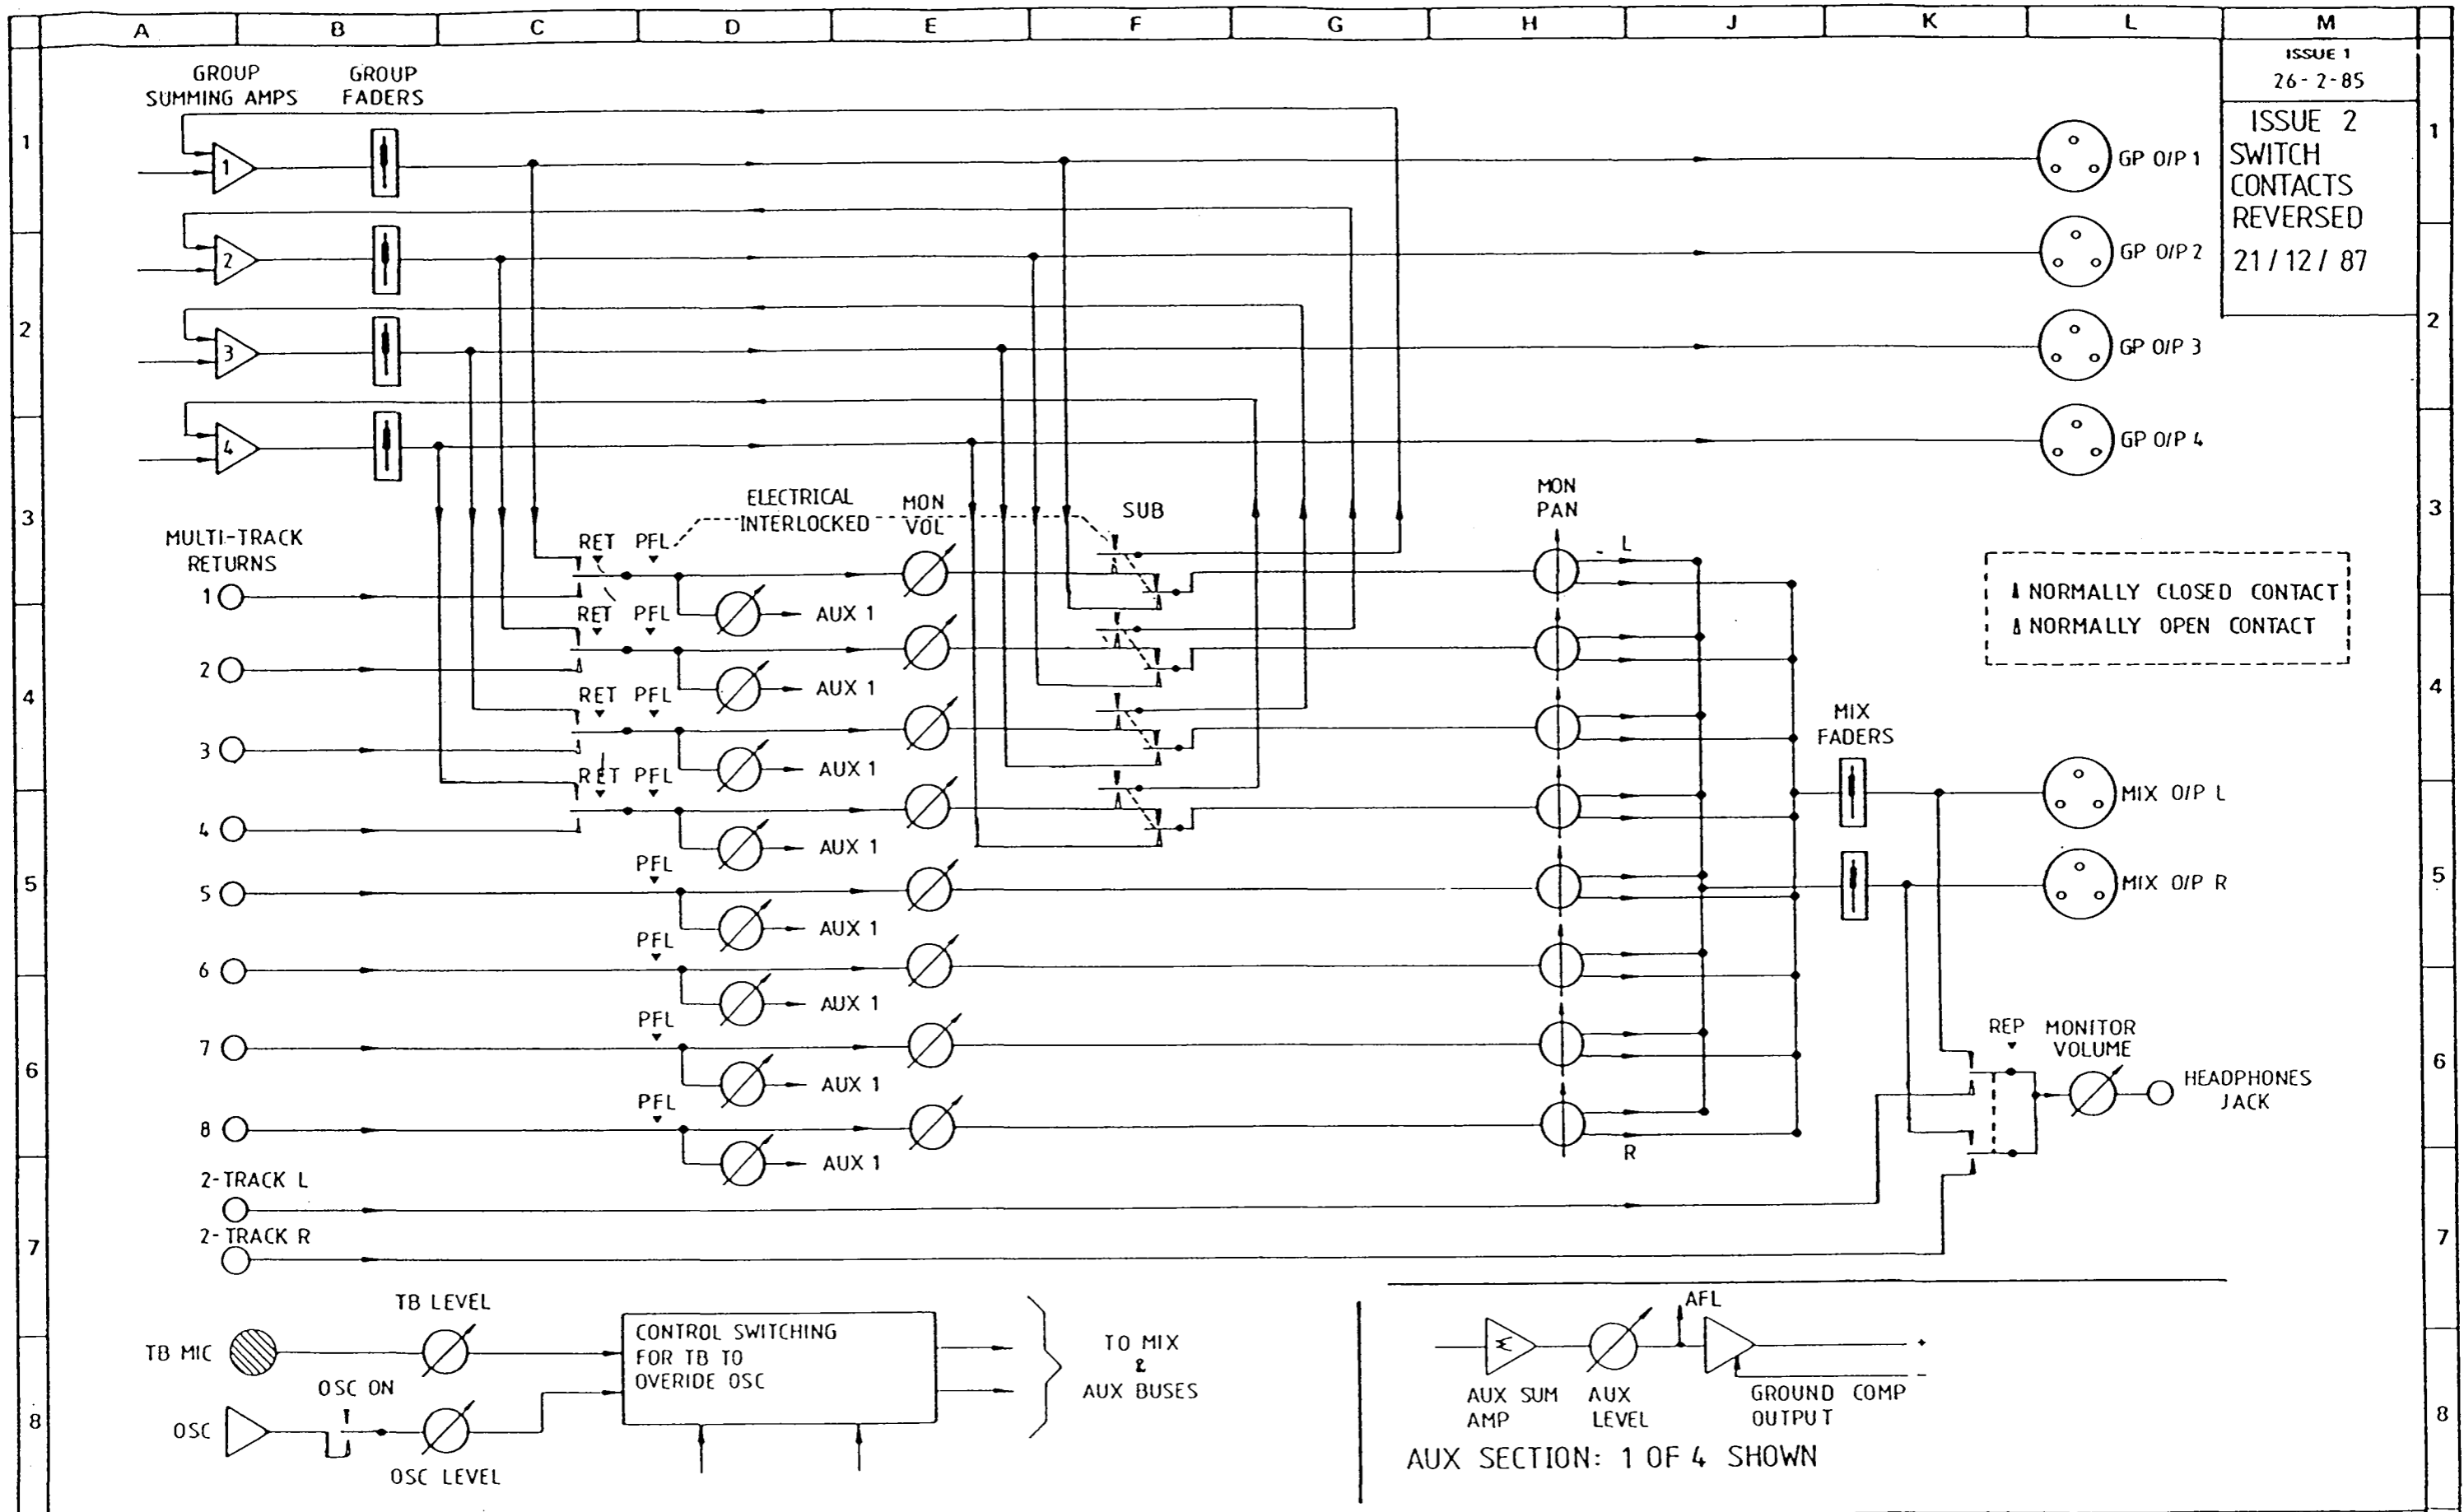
A B C D E F G H J K L M

ISSUE 1
26-2-85

ISSUE 2
SWITCH
CONTACTS
REVERSED
21/12/87

1 2 3 4 5 6 7 8

GROUP SUMMING AMPS
GROUP FADERS

1
2
3
4

GP O/P 1
GP O/P 2
GP O/P 3
GP O/P 4

ELECTRICAL INTERLOCKED
MON VOL
SUB
MON PAN
L

MULTI-TRACK RETURNS
RET PFL
AUX 1
RET PFL
AUX 1
RET PFL
AUX 1
RET PFL
AUX 1
PFL
AUX 1
PFL
AUX 1
PFL
AUX 1
PFL
AUX 1

1
2
3
4
5
6
7
8

NORMALLY CLOSED CONTACT
NORMALLY OPEN CONTACT

MIX FADERS
MIX O/P L
MIX O/P R

R

REP
MONITOR VOLUME
HEADPHONES JACK

2-TRACK L
2-TRACK R

TB LEVEL
TB MIC
OSC ON
OSC
OSC LEVEL

CONTROL SWITCHING FOR TB TO OVERIDE OSC

TO MIX & AUX BUSES

AFL
AUX SUM AMP
AUX LEVEL
GROUND COMP OUTPUT

AUX SECTION: 1 OF 4 SHOWN